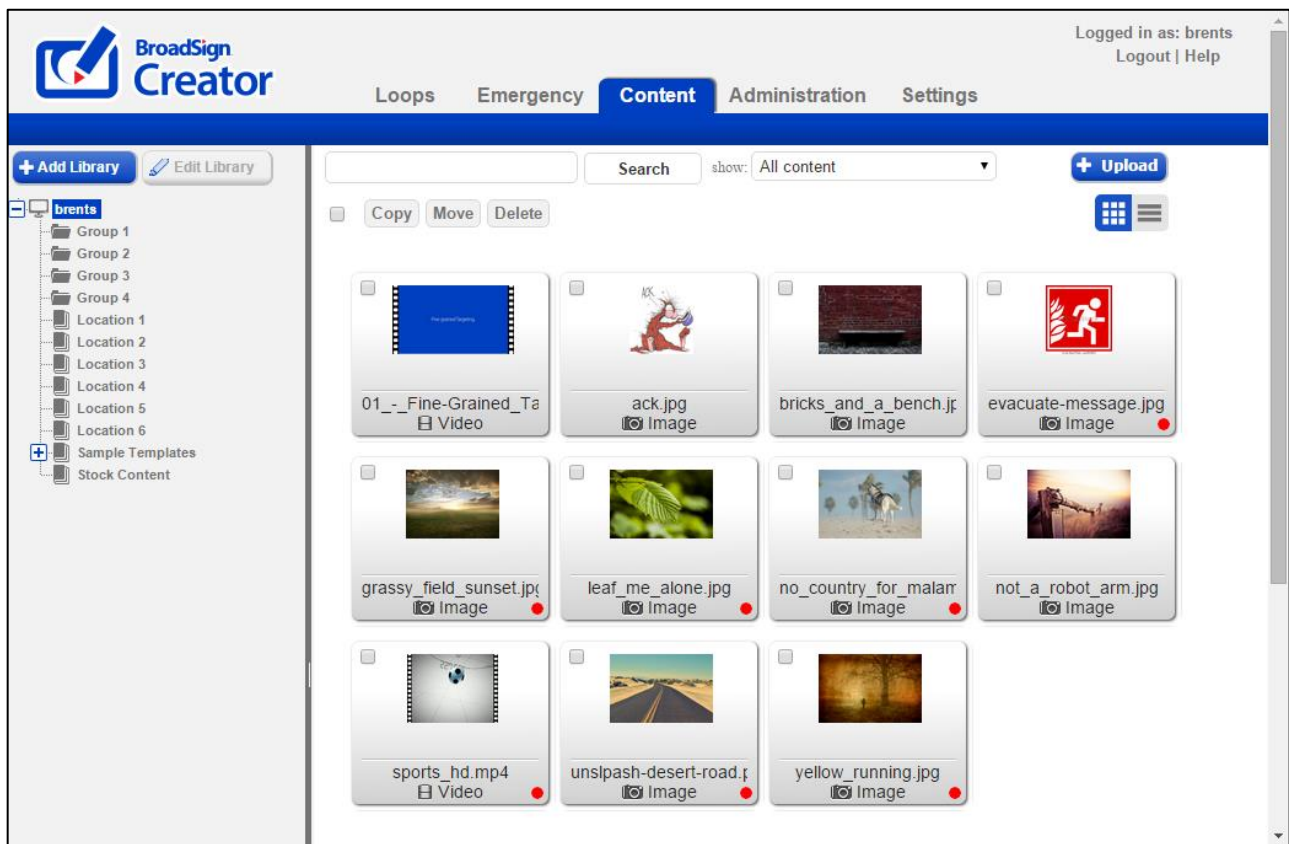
BroadSign Creator

Logged in as: brents
Logout | Help

Loops Emergency Content Administration Settings

+ Add Library
Edit Library

brents
Group 1
Group 2
Group 3
Group 4
Location 1
Location 2
Location 3
Location 4
Location 5
Location 6
Sample Templates
Stock Content

Search
show: All content
+ Upload

Copy Move Delete

01_-_Fine-Grained_Ta
Video

ack.jpg
Image

bricks_and_a_bench.jp
Image

evacuate-message.jpg
Image

grassy_field_sunset.jpg
Image

leaf_me_alone.jpg
Image

no_country_for_malam
Image

not_a_robot_arm.jpg
Image

sports_hd.mp4
Video

unslpash-desert-road.j
Image

yellow_running.jpg
Image